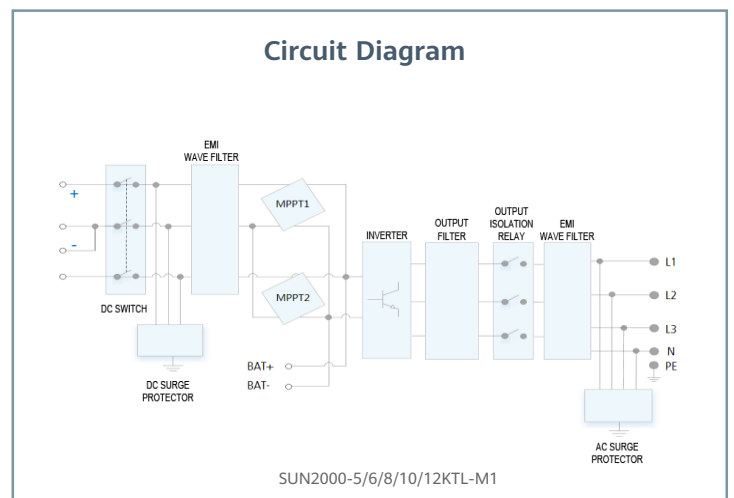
Circuit Diagram

+

-

DC SWITCH

EMI
WAVE FILTER

MPPT1

MPPT2

DC SURGE
PROTECTOR

BAT+

BAT-

INVERTER

OUTPUT
FILTER

OUTPUT
ISOLATION
RELAY

EMI
WAVE FILTER

L1

L2

L3

N

PE

AC SURGE
PROTECTOR

SUN2000-5/6/8/10/12KTL-M1